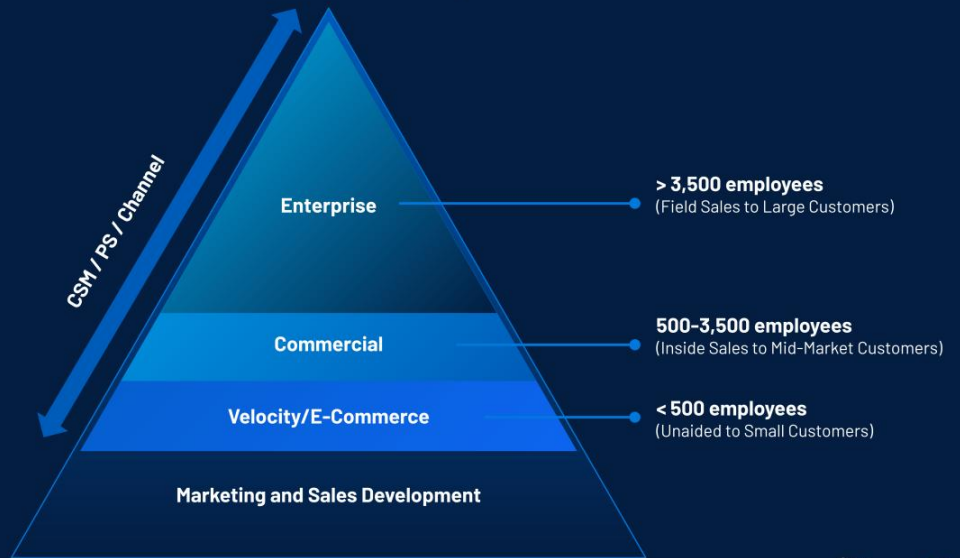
CSM / PS / Channel

Enterprise

Commercial

Velocity/E-Commerce

Marketing and Sales Development

> 3,500 employees
(Field Sales to Large Customers)

500-3,500 employees
(Inside Sales to Mid-Market Customers)

< 500 employees
(Unaided to Small Customers)